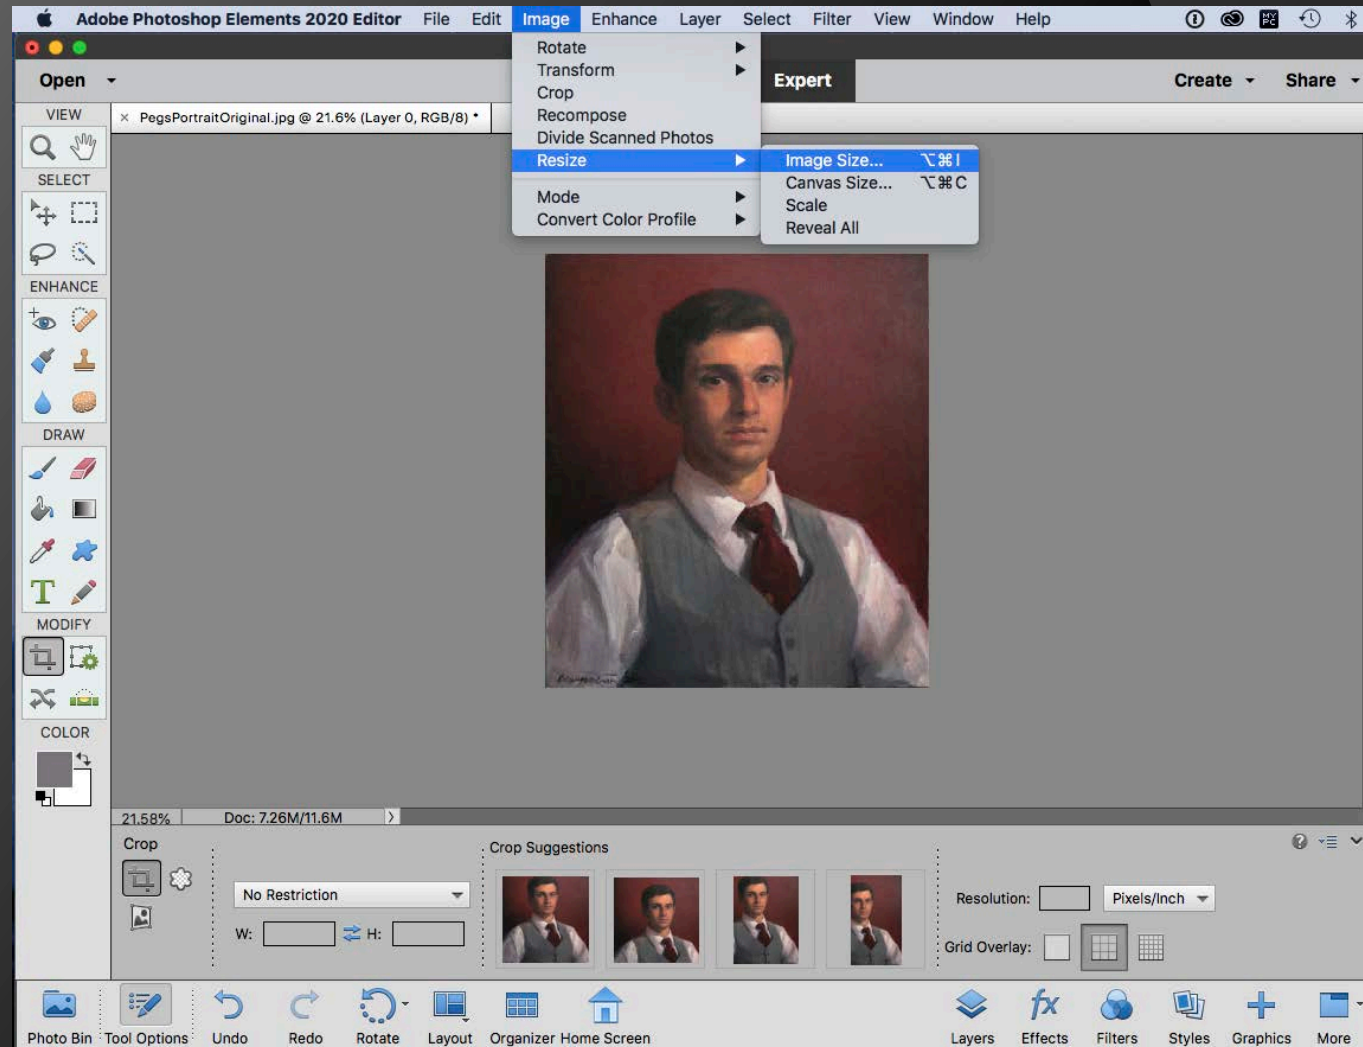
Adobe Photoshop Elements 2020 Editor File Edit Image Enhance Layer Select Filter View Window Help

Open

Rotate
Transform
Crop
Recompose
Divide Scanned Photos
Resize
Mode
Convert Color Profile

Image Size... ⌥⌘I
Canvas Size... ⌥⌘C
Scale
Reveal All

Expert

Create Share

VIEW
SELECT
ENHANCE
DRAW
MODIFY
COLOR

PegsPortraitOriginal.jpg @ 21.6% (Layer 0, RGB/8) *

21.58% Doc: 7.26M/11.6M

Crop

No Restriction

W: H:

Crop Suggestions

Resolution: Pixels/Inch

Grid Overlay:

Photo Bin Tool Options Undo Redo Rotate Layout Organizer Home Screen Layers Effects Filters Styles Graphics More